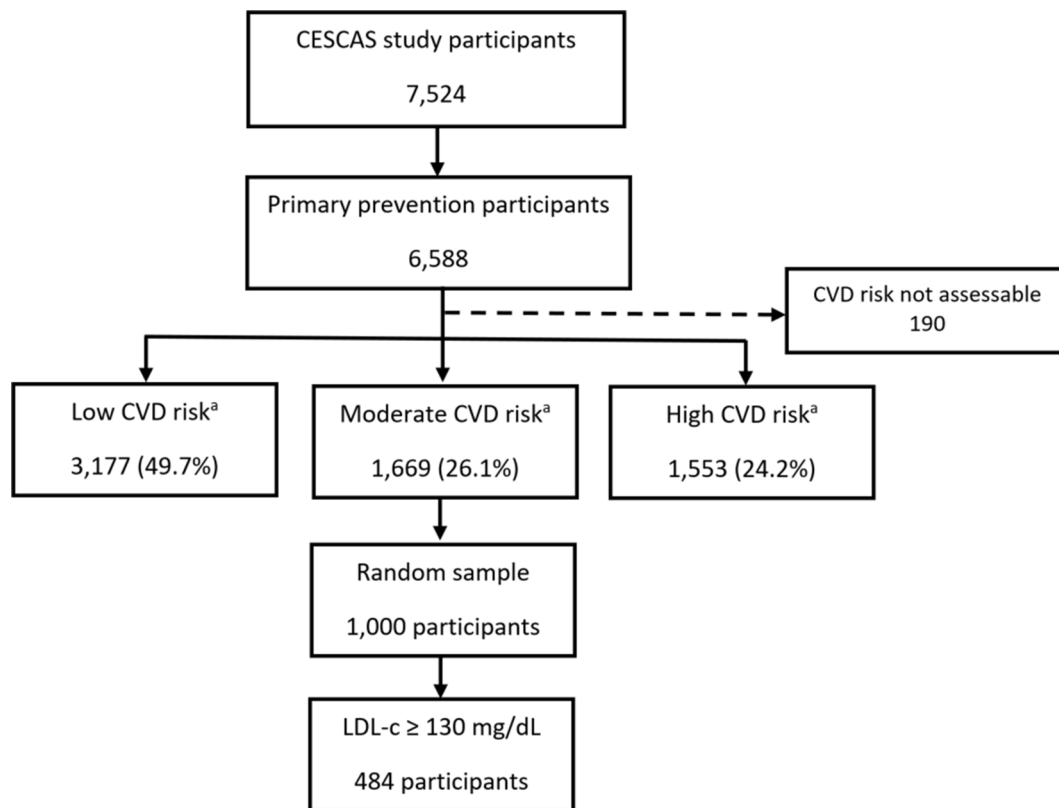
CESCAS study participants

7,524

Primary prevention participants

6,588

CVD risk not assessable
190

Low CVD risk$^{a}$

3,177 (49.7%)

Moderate CVD risk$^{a}$

1,669 (26.1%)

High CVD risk$^{a}$

1,553 (24.2%)

Random sample

1,000 participants

LDL-c ≥ 130 mg/dL

484 participants